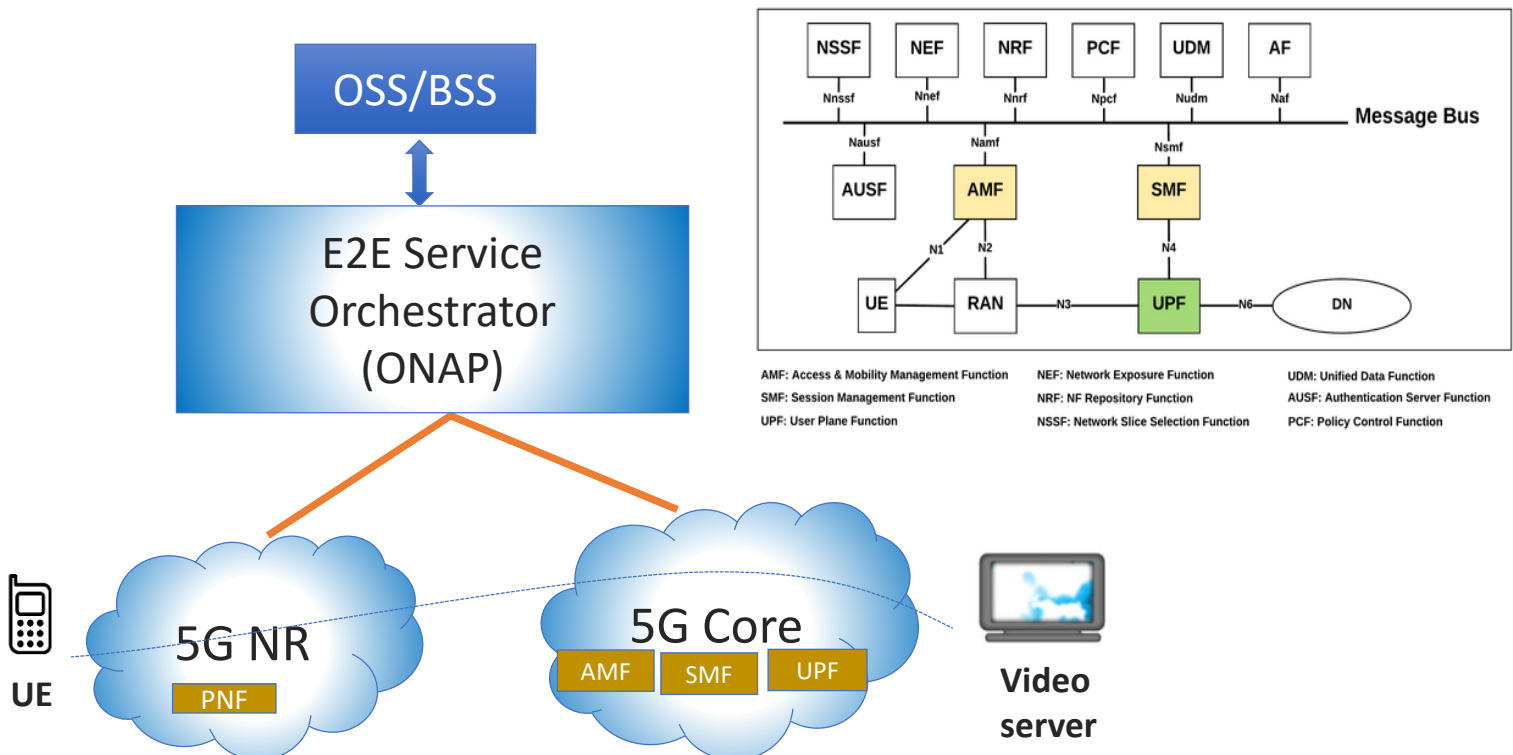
OSS/BSS

E2E Service Orchestrator (ONAP)

NSSF
NEF
NRF
PCF
UDM
AF
Nnssf
Nnef
Nnrf
Npcf
Nudm
Naf
Message Bus
Nausf
Namf
Nsmf
AUSF
AMF
SMF
N1
N2
N4
UE
RAN
N3
UPF
N6
DN

AMF: Access & Mobility Management Function
SMF: Session Management Function
UPF: User Plane Function

NEF: Network Exposure Function
NRF: NF Repository Function
NSSF: Network Slice Selection Function

UDM: Unified Data Function
AUSF: Authentication Server Function
PCF: Policy Control Function

UE

5G NR
PNF

5G Core
AMF
SMF
UPF

Video server